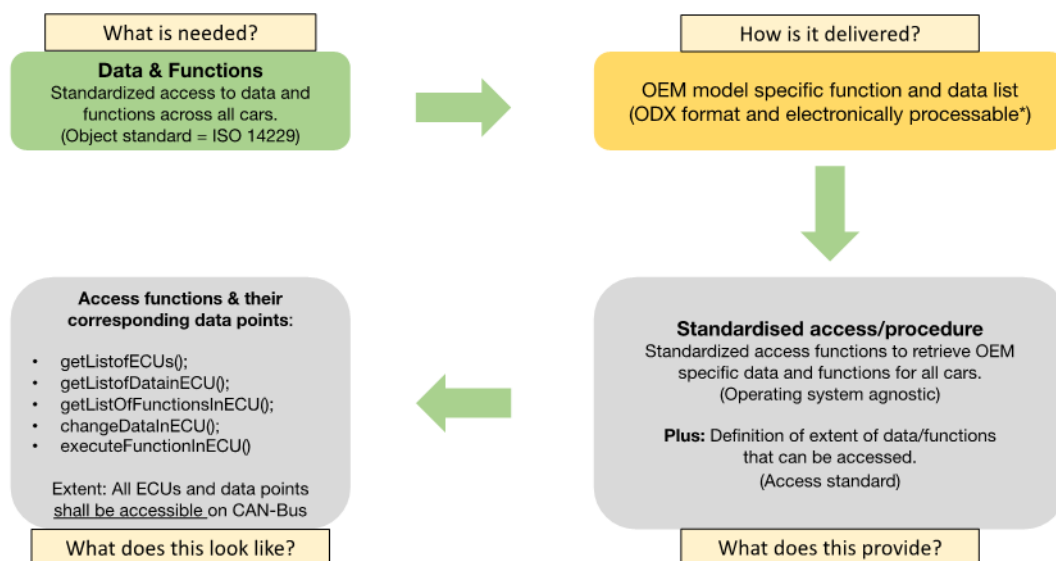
What is needed?

**Data & Functions**
Standardized access to data and functions across all cars.
(Object standard = ISO 14229)

How is it delivered?

OEM model specific function and data list
(ODX format and electronically processable*)

**Standardised access/procedure**
Standardized access functions to retrieve OEM specific data and functions for all cars.
(Operating system agnostic)

**Plus:** Definition of extent of data/functions that can be accessed.
(Access standard)

What does this provide?

**Access functions & their corresponding data points**:

- getListofECUs();
- getListofDatainECU();
- getListOfFunctionsInECU();
- changeDataInECU();
- executeFunctionInECU()

Extent: All ECUs and data points shall be accessible on CAN-Bus

What does this look like?